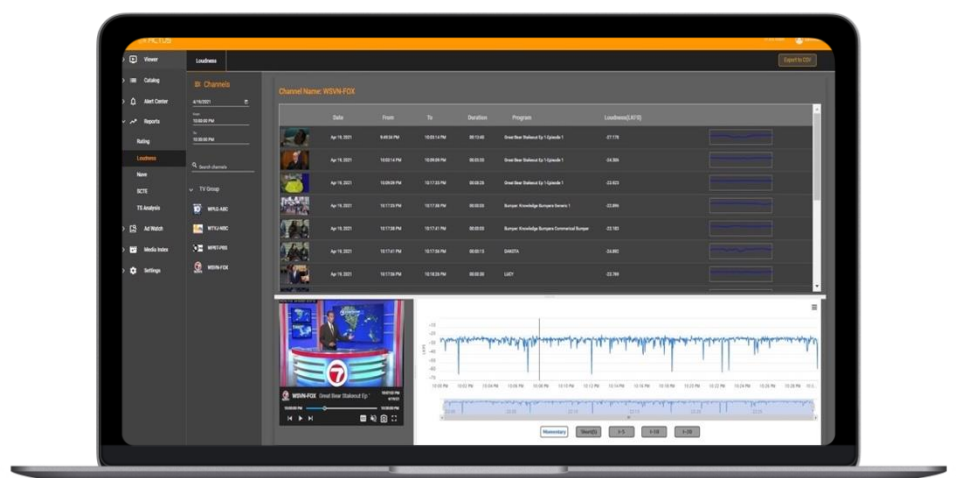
Viewer
Loudness
Export to CSV
Catalog
Alert Center
Reports
Rating
Loudness
Nave
SCTE
TS Analysis
Ad Watch
Media Index
Settings

Channels
4/19/2021
From
10:00:00 PM
To
10:30:00 PM
Search channels
TV Group
WPLG-ABC
WTVJ-NBC
WPBT-PBS
WSVN-FOX

Channel Name: WSVN-FOX

| | Date | From | To | Duration | Program | Loudness(LKFS) | |
|---|---|---|---|---|---|---|---|
| | Apr 19, 2021 | 9:49:56 PM | 10:03:14 PM | 00:13:45 | Great Bear Stakeout Ep 1 Episode 1 | -27.176 | |
| | Apr 19, 2021 | 10:03:14 PM | 10:09:09 PM | 00:05:55 | Great Bear Stakeout Ep 1 Episode 1 | -24.305 | |
| | Apr 19, 2021 | 10:09:09 PM | 10:17:03 PM | 00:08:26 | Great Bear Stakeout Ep 1 Episode 1 | -22.823 | |
| | Apr 19, 2021 | 10:17:03 PM | 10:17:38 PM | 00:00:35 | Bumper: Knowledge Bumpers Generic 1 | -22.894 | |
| | Apr 19, 2021 | 10:17:38 PM | 10:17:41 PM | 00:00:03 | Bumper: Knowledge Bumpers Commercial Bumper | -22.183 | |
| | Apr 19, 2021 | 10:17:41 PM | 10:17:56 PM | 00:00:15 | DAKOTA | -24.493 | |
| | Apr 19, 2021 | 10:17:56 PM | 10:18:26 PM | 00:00:30 | LADY | -22.769 | |

WSVN-FOX Great Bear Stakeout Ep
10:00:00 PM
10:30:00 PM

-10
-20
-30
-40
-50
-60
LKFS
10:00 PM 10:02 PM 10:04 PM 10:06 PM 10:08 PM 10:10 PM 10:12 PM 10:14 PM 10:16 PM 10:18 PM 10:20 PM 10:22 PM 10:24 PM 10:26 PM 10:28 PM 10:3

Momentary
Short(3)
> 5
> 10
> 20